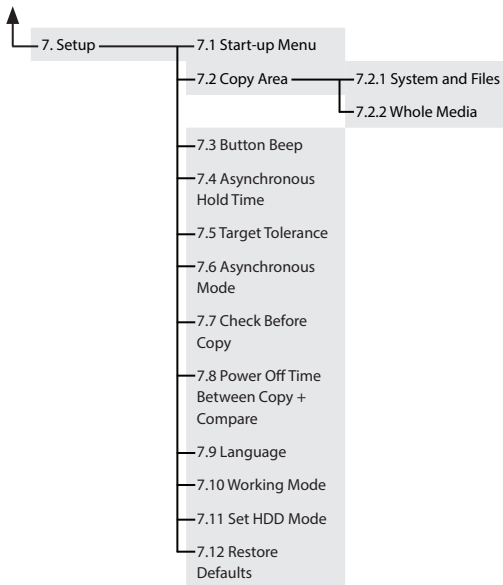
7. Setup

7.1 Start-up Menu

7.2 Copy Area

7.2.1 System and Files

7.2.2 Whole Media

7.3 Button Beep

7.4 Asynchronous Hold Time

7.5 Target Tolerance

7.6 Asynchronous Mode

7.7 Check Before Copy

7.8 Power Off Time Between Copy + Compare

7.9 Language

7.10 Working Mode

7.11 Set HDD Mode

7.12 Restore Defaults